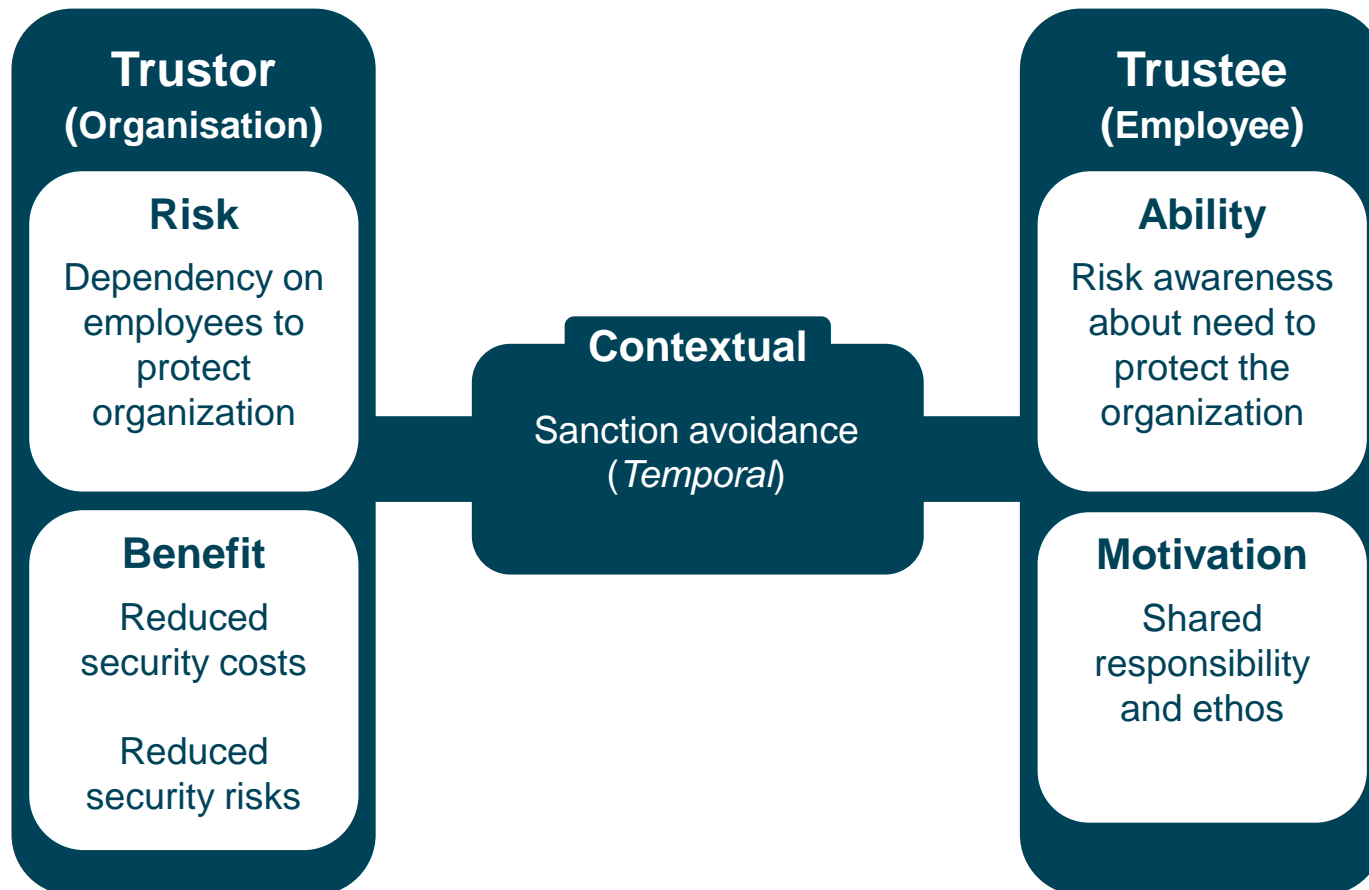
Trustor
(Organisation)

Risk
Dependency on employees to protect organization

Benefit
Reduced security costs

Reduced security risks

Contextual
Sanction avoidance (*Temporal*)

Trustee
(Employee)

Ability
Risk awareness about need to protect the organization

Motivation
Shared responsibility and ethos